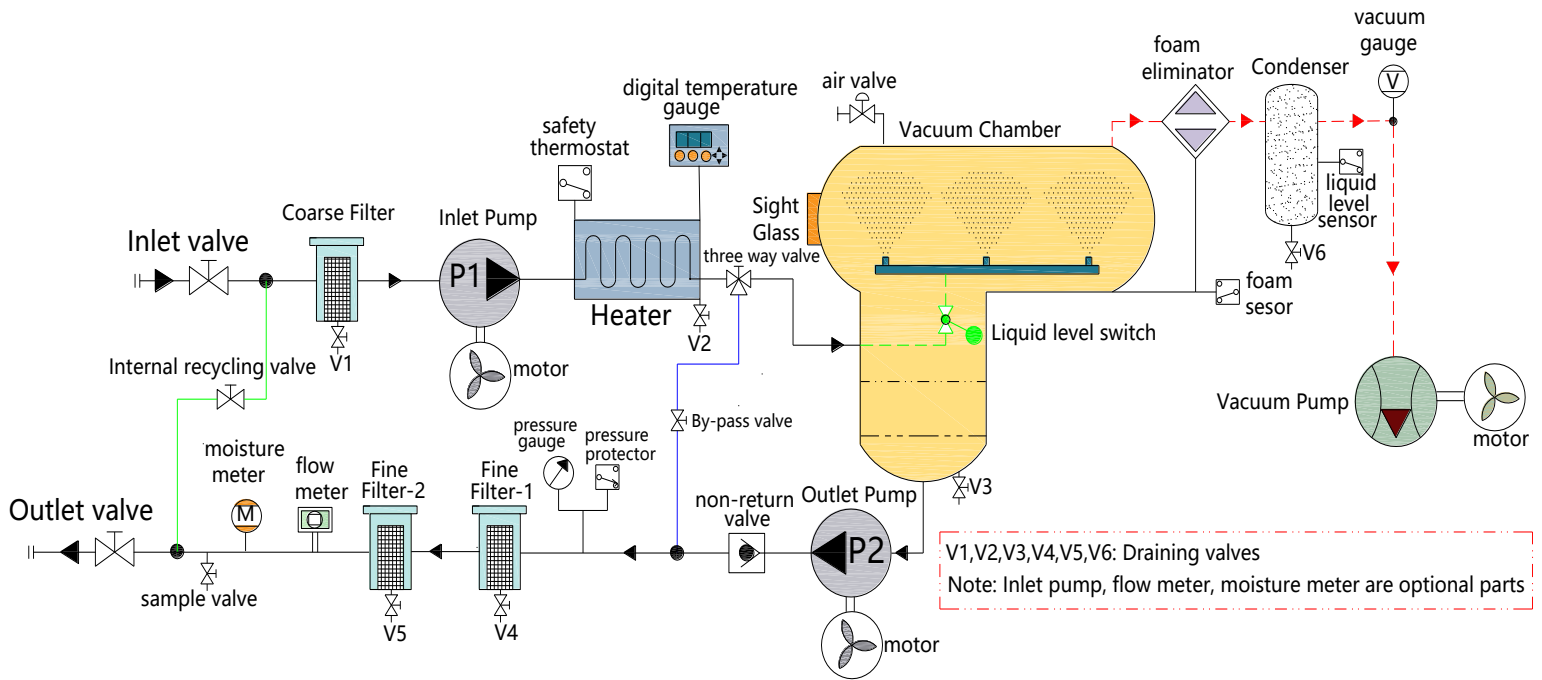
vacuum gauge
V
foam eliminator
Condenser
air valve
digital temperature gauge
Vacuum Chamber
safety thermostat
liquid level sensor
Coarse Filter
Inlet Pump
Sight Glass
V6
Inlet valve
P1
three way valve
foam sesor
Heater
V2
Liquid level switch
V1
motor
Internal recycling valve
Vacuum Pump
By-pass valve
motor
moisture meter
pressure gauge
pressure protector
flow meter
Fine Filter-2
Fine Filter-1
M
V3
Outlet valve
non-return valve
Outlet Pump
P2
V1,V2,V3,V4,V5,V6: Draining valves
Note: Inlet pump, flow meter, moisture meter are optional parts
sample valve
V5
V4
motor